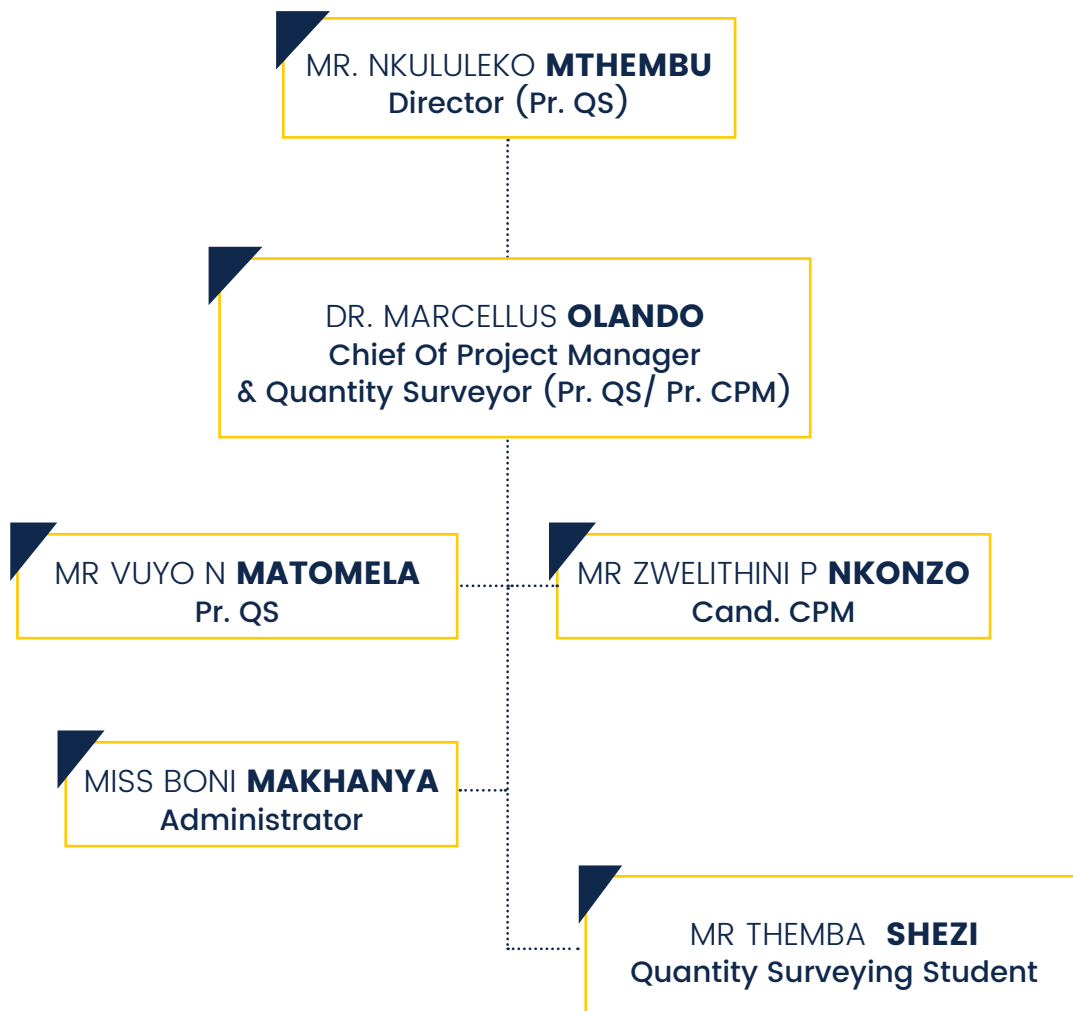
MR. NKULULEKO **MTHEMBU**
Director (Pr. QS)

DR. MARCELLUS **OLANDO**
Chief Of Project Manager & Quantity Surveyor (Pr. QS/ Pr. CPM)

MR VUYO N **MATOMELA**
Pr. QS

MR ZWELITHINI P **NKONZO**
Cand. CPM

MISS BONI **MAKHANYA**
Administrator

MR THEMBA **SHEZI**
Quantity Surveying Student